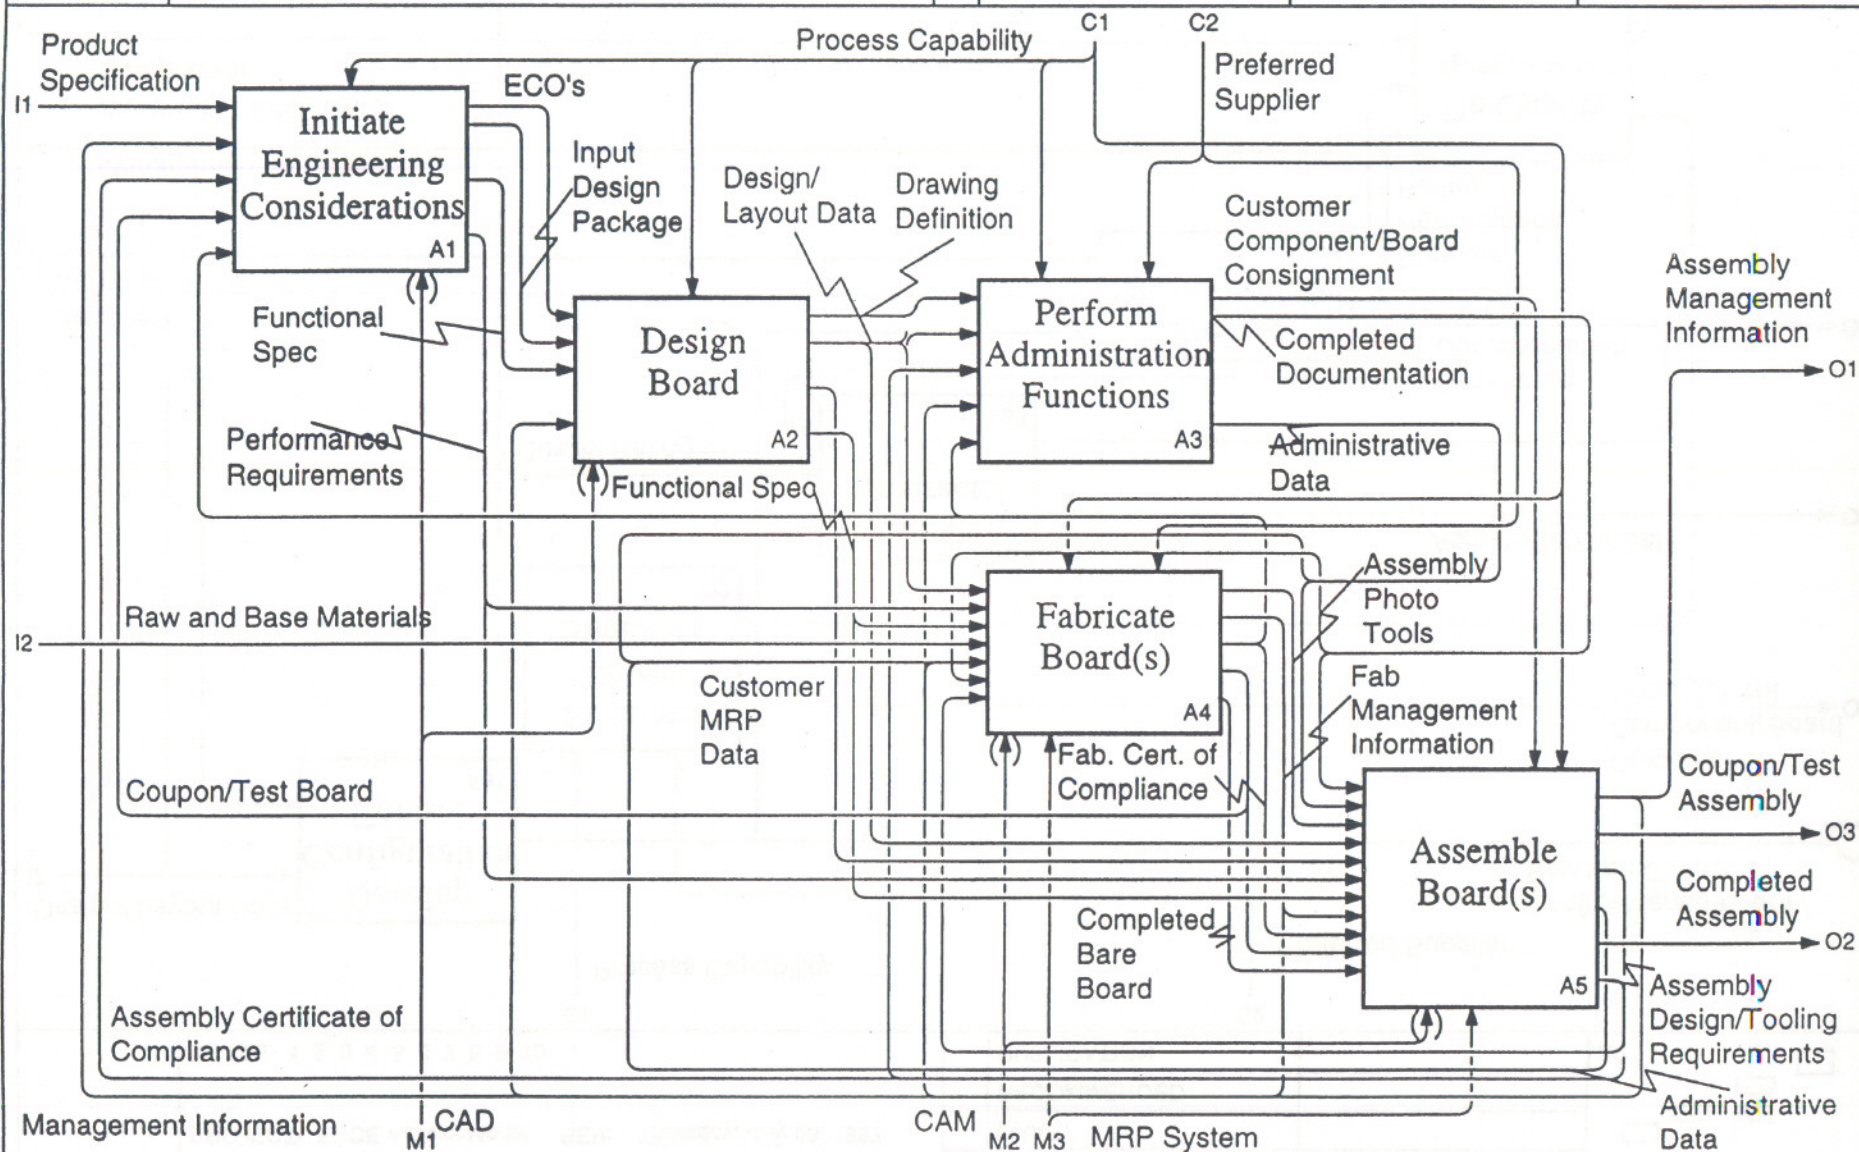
Product Specification

I1

Initiate Engineering Considerations

A1

Process Capability

C1

C2

ECO's

Preferred Supplier

Input Design Package

Design/ Layout Data

Drawing Definition

Customer Component/Board Consignment

Functional Spec

Design Board

A2

Perform Administration Functions

A3

Assembly Management Information

O1

Completed Documentation

Performance Requirements

Administrative Data

Functional Spec

Assembly Photo Tools

Raw and Base Materials

I2

Fabricate Board(s)

A4

Customer MRP Data

Fab Management Information

Fab. Cert. of Compliance

Coupon/Test Board

Coupon/Test Assembly

O3

Assemble Board(s)

A5

Completed Assembly

O2

Completed Bare Board

Assembly Design/Tooling Requirements

Assembly Certificate of Compliance

Administrative Data

Management Information

M1

CAD

CAM

M2

M3

MRP System